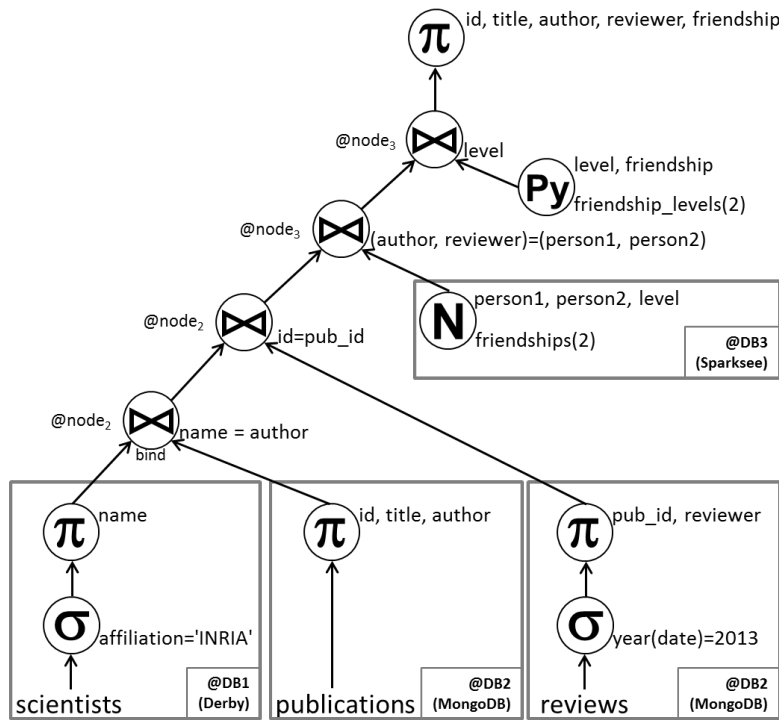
$\pi$ id, title, author, reviewer, friendship

@node$_3$ $\bowtie$ level

Py level, friendship
friendship_levels(2)

@node$_3$ $\bowtie$ (author, reviewer)=(person1, person2)

N person1, person2, level
friendships(2)
@DB3
(Sparksee)

@node$_2$ $\bowtie$ id=pub_id

@node$_2$ $\bowtie$ name = author
bind

$\pi$ name
$\sigma$ affiliation='INRIA'
scientists
@DB1
(Derby)

$\pi$ id, title, author
publications
@DB2
(MongoDB)

$\pi$ pub_id, reviewer
$\sigma$ year(date)=2013
reviews
@DB2
(MongoDB)